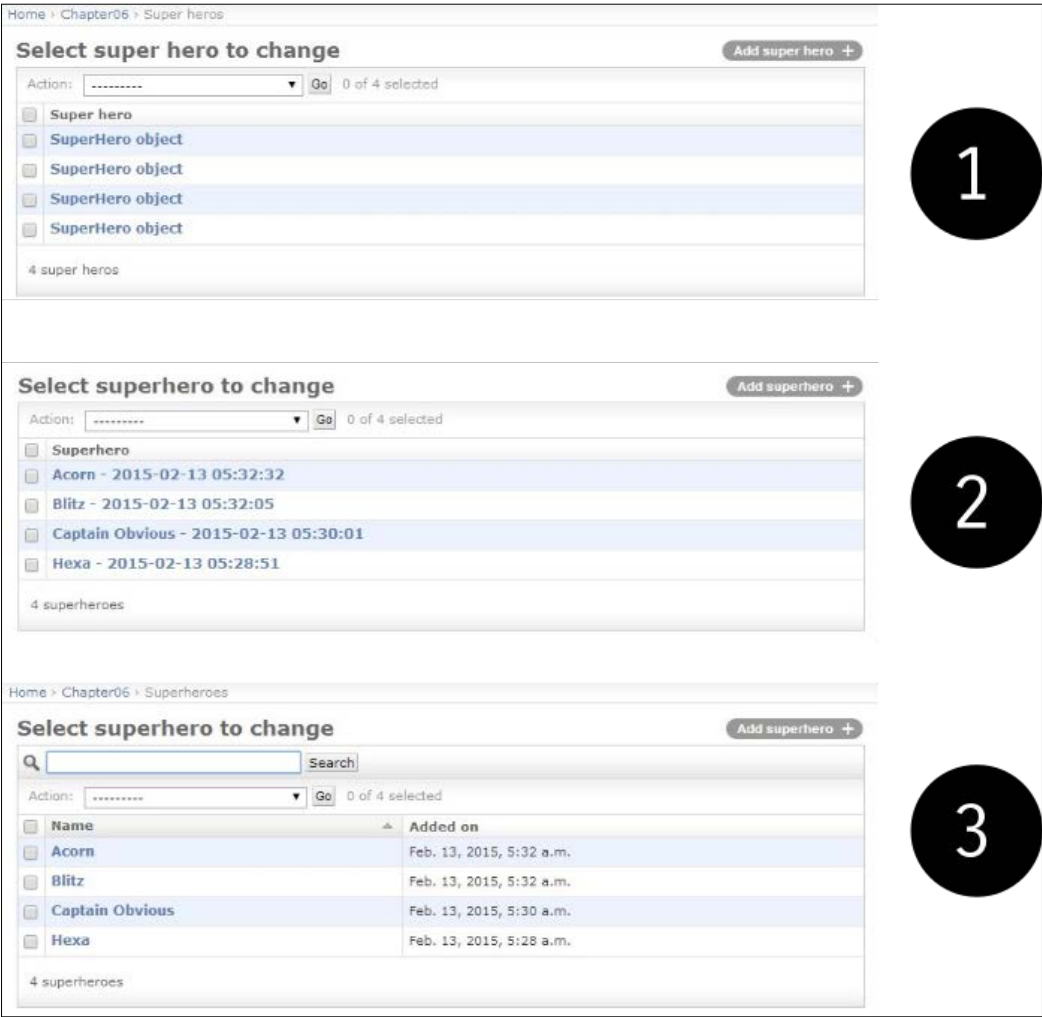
Home › Chapter06 › Super heros

Select super hero to change

Add super hero +

Action: --------- Go 0 of 4 selected

Super hero

SuperHero object

SuperHero object

SuperHero object

SuperHero object

4 super heros

1

Select superhero to change

Add superhero +

Action: --------- Go 0 of 4 selected

Superhero

Acorn - 2015-02-13 05:32:32

Blitz - 2015-02-13 05:32:05

Captain Obvious - 2015-02-13 05:30:01

Hexa - 2015-02-13 05:28:51

4 superheroes

2

Home › Chapter06 › Superheroes

Select superhero to change

Add superhero +

Search

Action: --------- Go 0 of 4 selected

| Name | Added on |
|---|---|
| Acorn | Feb. 13, 2015, 5:32 a.m. |
| Blitz | Feb. 13, 2015, 5:32 a.m. |
| Captain Obvious | Feb. 13, 2015, 5:30 a.m. |
| Hexa | Feb. 13, 2015, 5:28 a.m. |

4 superheroes

3